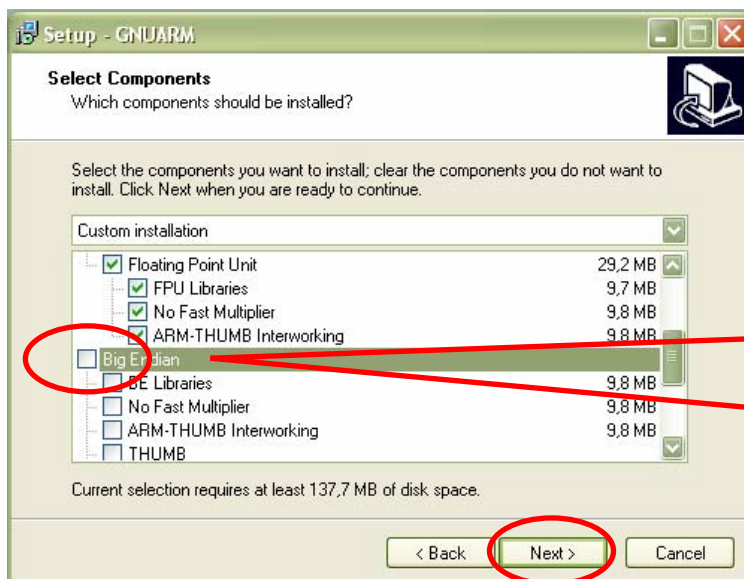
Setup - GNUARM

Select Components
Which components should be installed?

Select the components you want to install; clear the components you do not want to install. Click Next when you are ready to continue.

Custom installation

| | |
|---|---|
| Floating Point Unit | 29,2 MB |
| FPU Libraries | 9,7 MB |
| No Fast Multiplier | 9,8 MB |
| ARM-THUMB Interworking | 9,8 MB |
| Big Endian | |
| BE Libraries | 9,8 MB |
| No Fast Multiplier | 9,8 MB |
| ARM-THUMB Interworking | 9,8 MB |
| THUMB | |

Current selection requires at least 137,7 MB of disk space.

< Back
Next >
Cancel